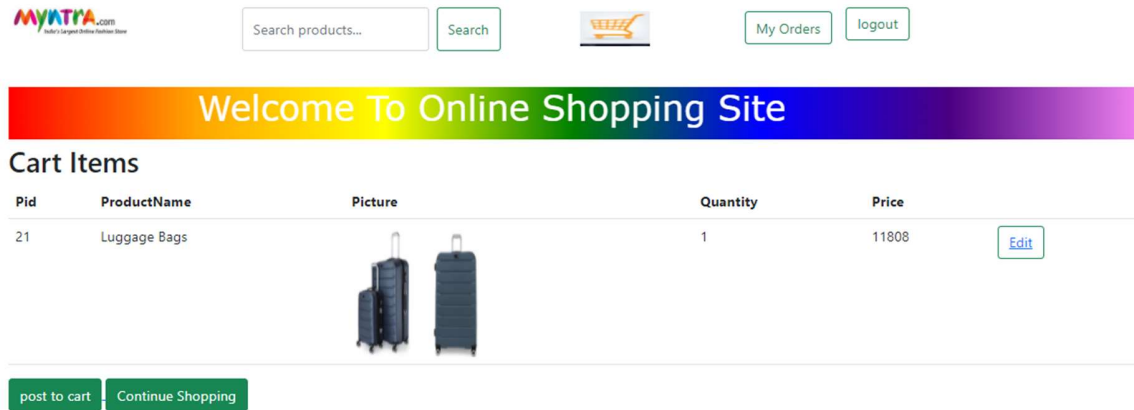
MYNTRA.com
India's Largest Online Fashion Store

Search products...

Search

My Orders

logout

Welcome To Online Shopping Site

Cart Items

| Pid | ProductName | Picture | Quantity | Price | |
|---|---|---|---|---|---|
| 21 | Luggage Bags | | 1 | 11808 | Edit |

post to cart

Continue Shopping